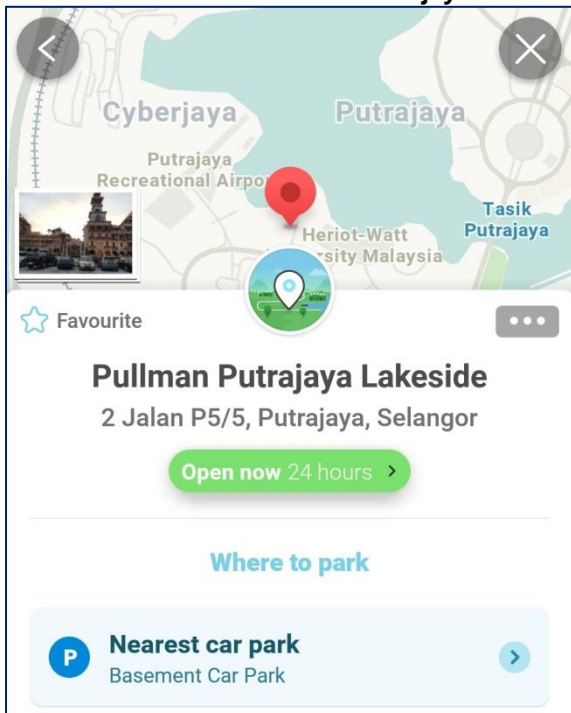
Cyberjaya
Putrajaya
Putrajaya Recreational Airpo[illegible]
Tasik Putrajaya
Heriot-Watt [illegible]rsity Malaysia

Favourite

Pullman Putrajaya Lakeside
2 Jalan P5/5, Putrajaya, Selangor

Open now 24 hours

Where to park

P
Nearest car park
Basement Car Park